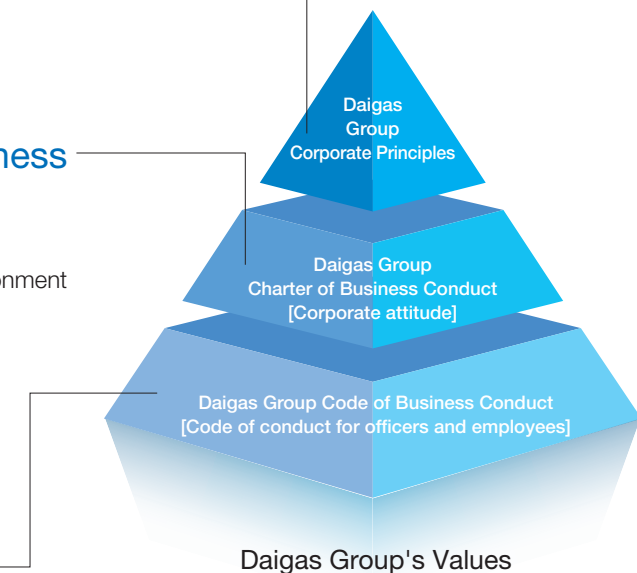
ness

onment

Daigas Group Corporate Principles

Daigas Group Charter of Business Conduct [Corporate attitude]

Daigas Group Code of Business Conduct [Code of conduct for officers and employees]

Daigas Group's Values